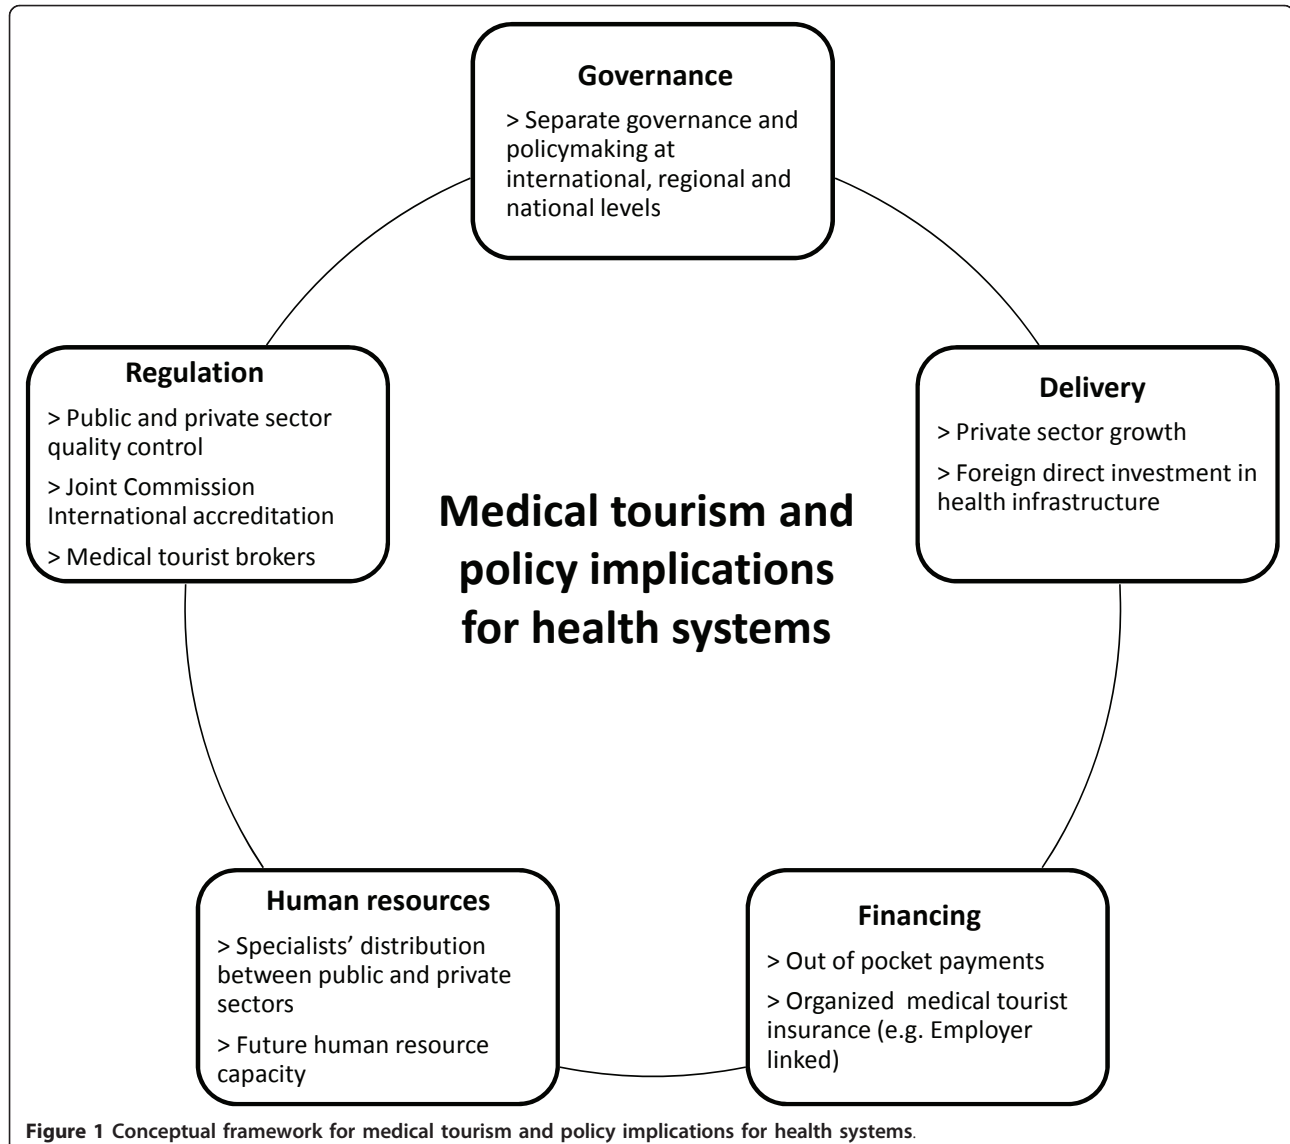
Governance

> Separate governance and policymaking at international, regional and national levels

Regulation

> Public and private sector quality control

> Joint Commission International accreditation

> Medical tourist brokers

Medical tourism and policy implications for health systems

Delivery

> Private sector growth

> Foreign direct investment in health infrastructure

Human resources

> Specialists' distribution between public and private sectors

> Future human resource capacity

Financing

> Out of pocket payments

> Organized medical tourist insurance (e.g. Employer linked)

Figure 1 Conceptual framework for medical tourism and policy implications for health systems.